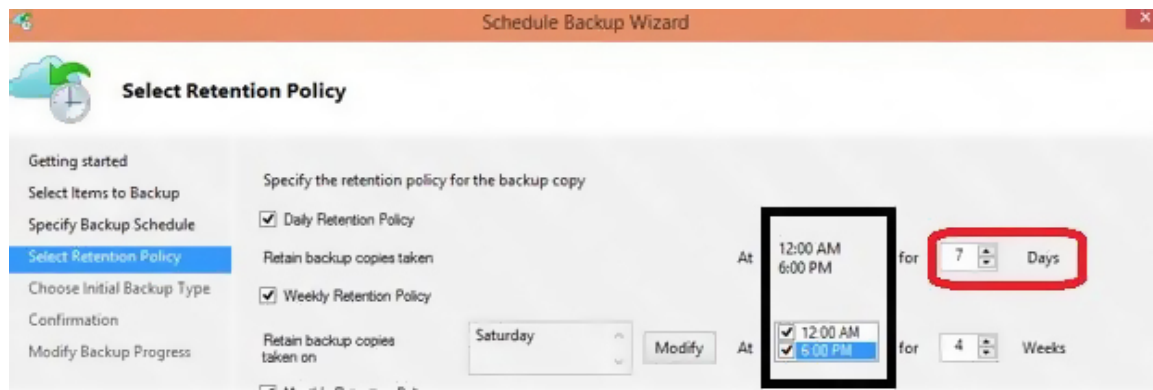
Schedule Backup Wizard

Select Retention Policy

Getting started
Select Items to Backup
Specify Backup Schedule
Select Retention Policy
Choose Initial Backup Type
Confirmation
Modify Backup Progress

Specify the retention policy for the backup copy

Daily Retention Policy

Retain backup copies taken At 12:00 AM 6:00 PM for 7 Days

Weekly Retention Policy

Retain backup copies taken on Saturday Modify At 12:00 AM 6:00 PM for 4 Weeks

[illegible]